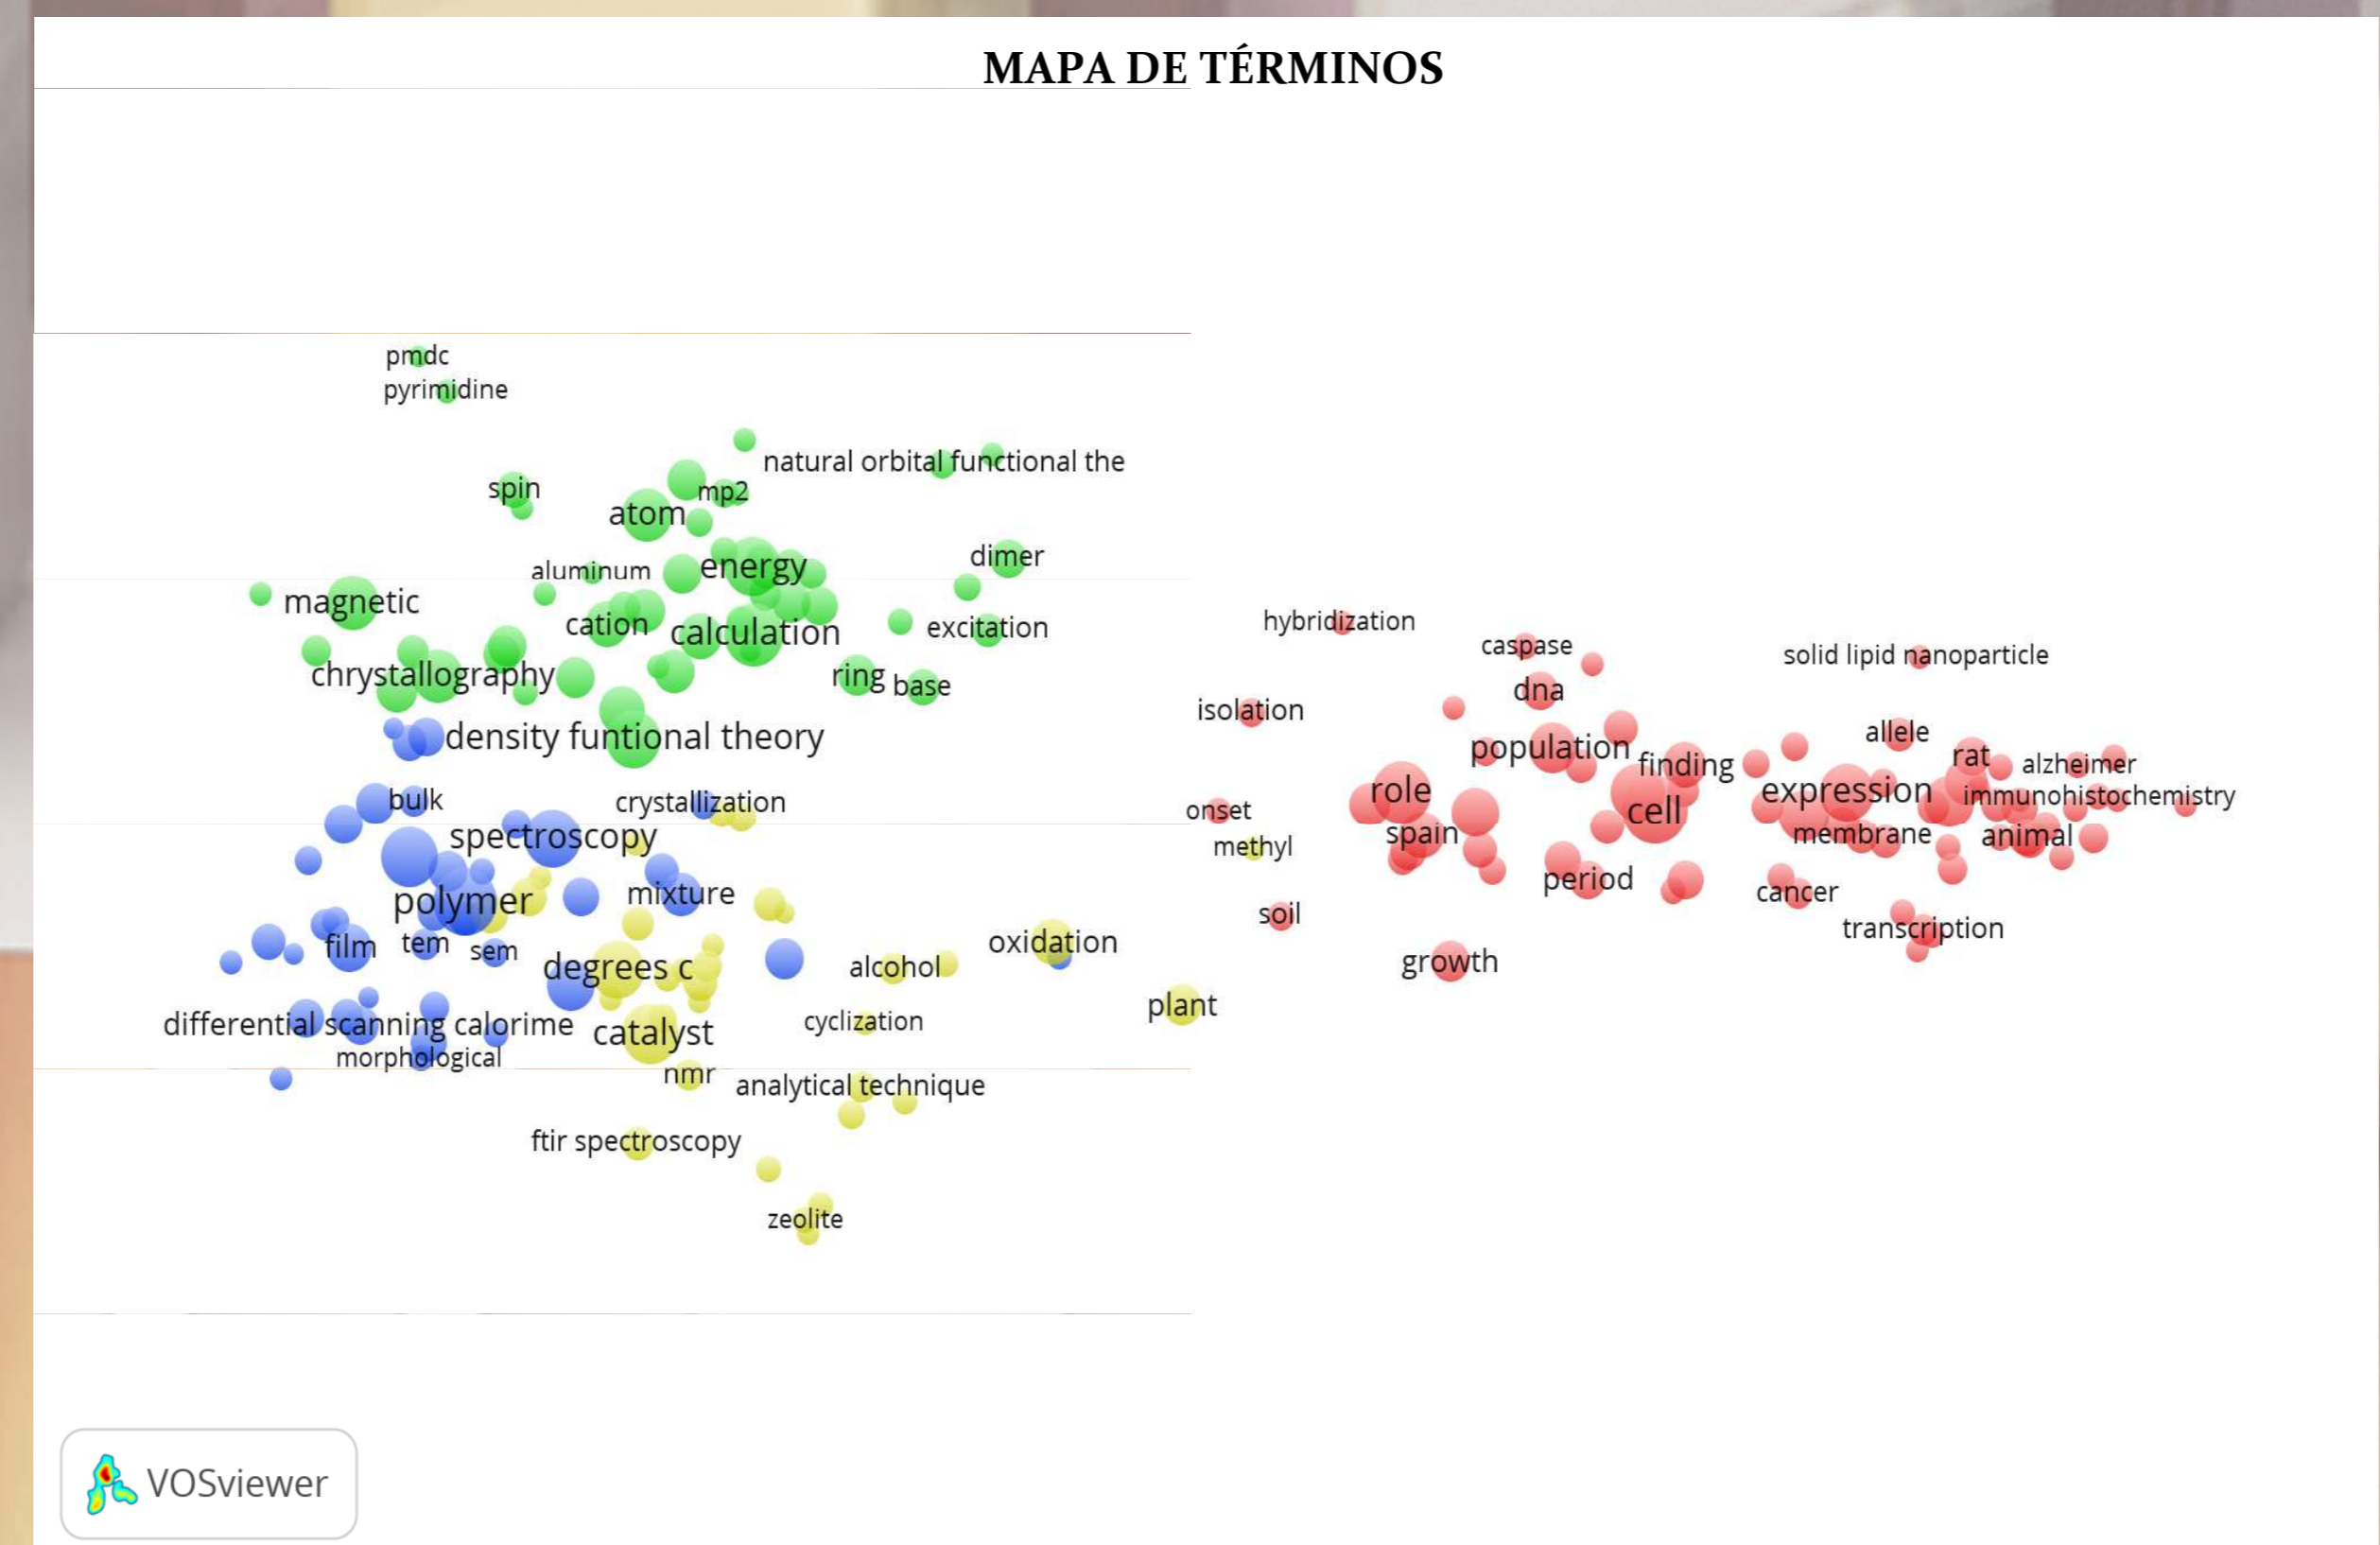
MAPA DE TÉRMINOS

pmdc
pyrimidine
natural orbital functional the
spin
mp2
atom
dimer
aluminum
energy
magnetic
cation
calculation
excitation
chrystallography
ring
base
density funtional theory
bulk
crystallization
spectroscopy
polymer
mixture
film
tem
sem
oxidation
degrees c
alcohol
plant
differential scanning calorime
catalyst
cyclization
morphological
nmr
analytical technique
ftir spectroscopy
zeolite
hybridization
caspase
solid lipid nanoparticle
dna
isolation
allele
population
finding
rat
alzheimer
expression
immunohistochemistry
onset
role
cell
methyl
spain
membrane
animal
period
cancer
soil
transcription
growth

VOSviewer